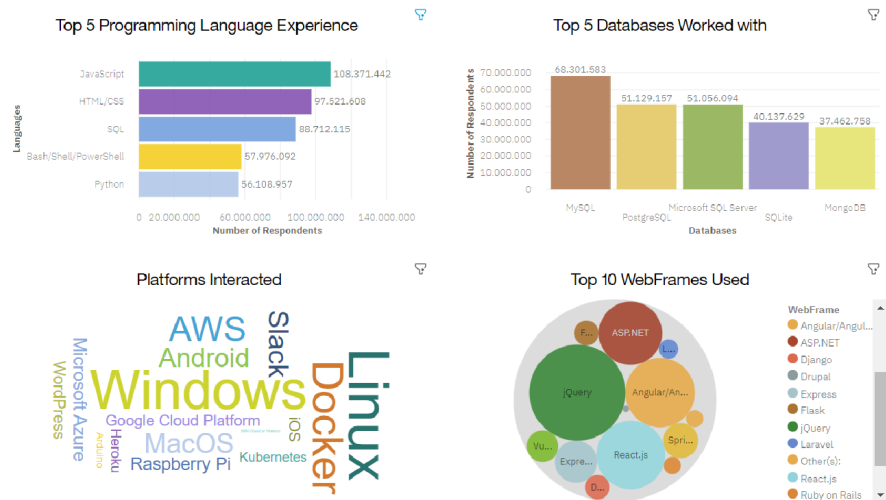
Top 5 Programming Language Experience

Languages

JavaScript 108.371.442
HTML/CSS 97.521.608
SQL 88.712.115
Bash/Shell/PowerShell 57.976.092
Python 56.108.957

0 20.000.000 60.000.000 100.000.000 140.000.000
Number of Respondents

Top 5 Databases Worked with

Number of Respondents

70.000.000
60.000.000
50.000.000
40.000.000
30.000.000
20.000.000
10.000.000
0

68.301.583 51.129.157 51.056.094 40.137.629 37.462.758

MySQL PostgreSQL Microsoft SQL Server SQLite MongoDB
Databases

Platforms Interacted

AWS
Android
Windows
Slack
Linux
Docker
Microsoft Azure
WordPress
Google Cloud Platform
MacOS
Heroku
Arduino
iOS
Raspberry Pi
Kubernetes

Top 10 WebFrames Used

F... ASP.NET L... jQuery Angular/An... Vu... Expre... React.js Spri... D...

WebFrame
Angular/Angul...
ASP.NET
Django
Drupal
Express
Flask
jQuery
Laravel
Other(s):
React.js
Ruby on Rails